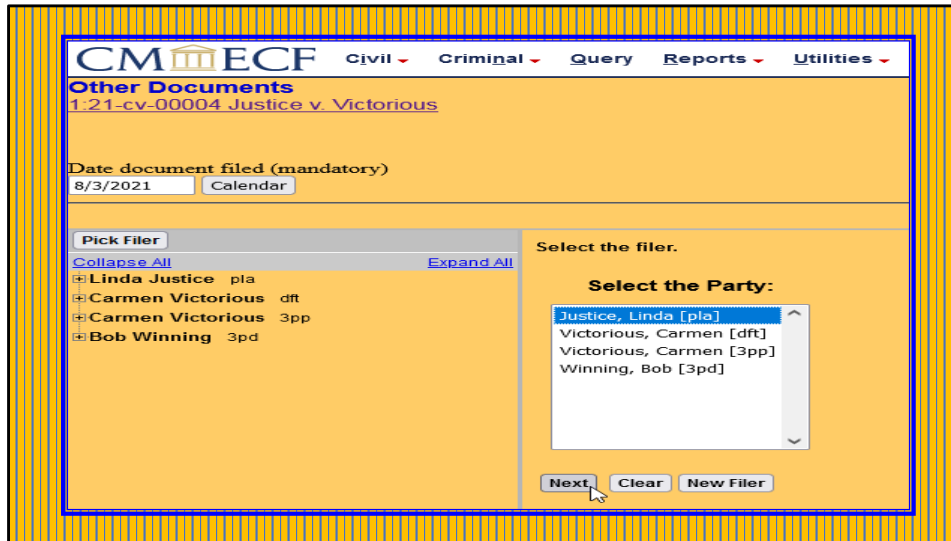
CM ECF Civil Criminal Query Reports Utilities

Other Documents
1:21-cv-00004 Justice v. Victorious

Date document filed (mandatory)
8/3/2021 Calendar

Pick Filer
Collapse All Expand All
Linda Justice pla
Carmen Victorious dft
Carmen Victorious 3pp
Bob Winning 3pd

Select the filer.

Select the Party:
Justice, Linda [pla]
Victorious, Carmen [dft]
Victorious, Carmen [3pp]
Winning, Bob [3pd]

Next Clear New Filer